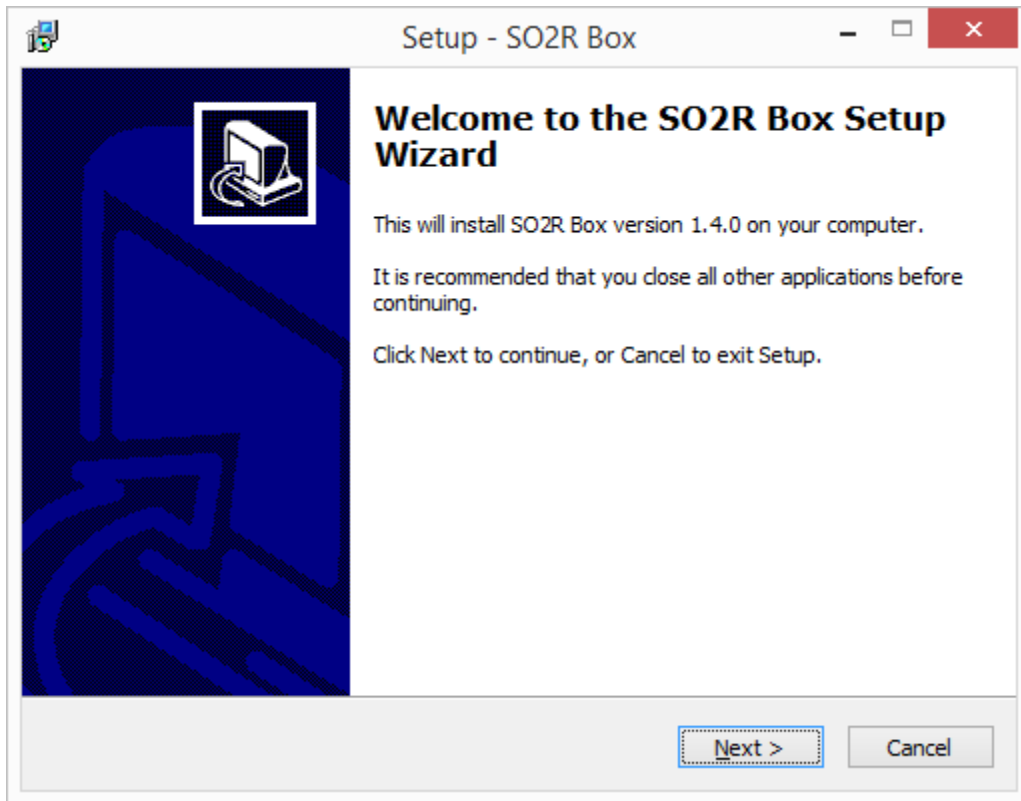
Setup - SO2R Box

Welcome to the SO2R Box Setup Wizard

This will install SO2R Box version 1.4.0 on your computer.

It is recommended that you close all other applications before continuing.

Click Next to continue, or Cancel to exit Setup.

Next >
Cancel